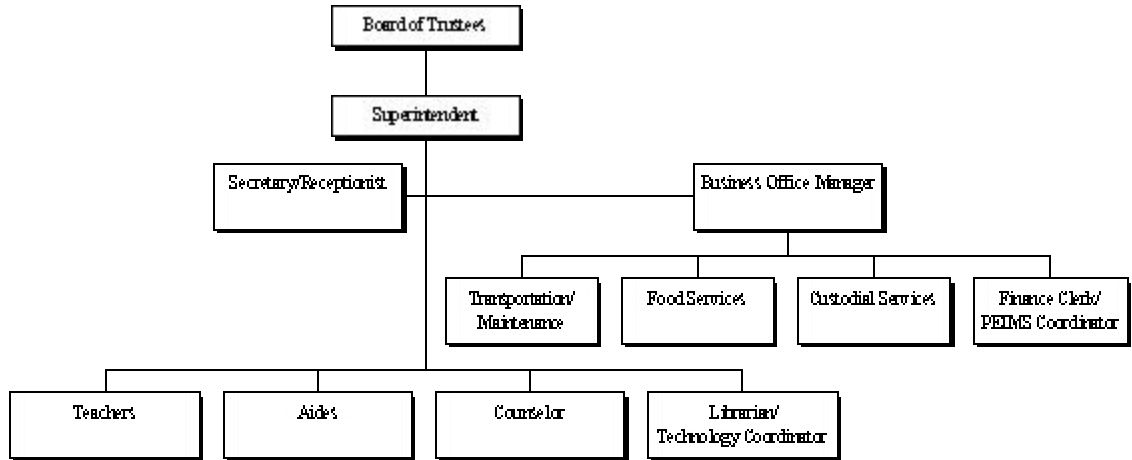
Board of Trustees

Superintendent

Secretary/Receptionist

Business Office Manager

Transportation/ Maintenance

Food Services

Custodial Services

Finance Clerk/ PEIMS Coordinator

Teachers

Aides

Counselor

Librarian/ Technology Coordinator